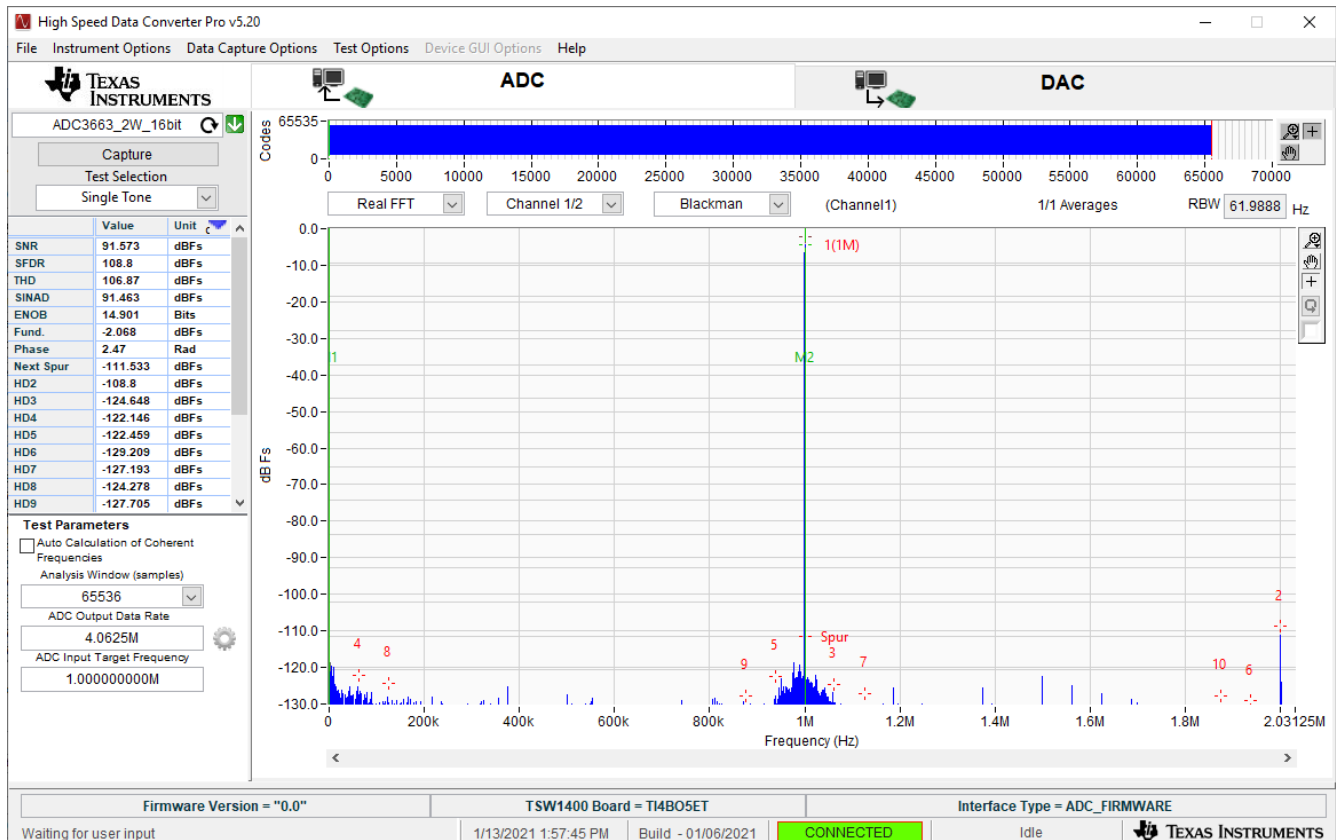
High Speed Data Converter Pro v5.20

File Instrument Options Data Capture Options Test Options Device GUI Options Help

Texas Instruments

ADC

DAC

ADC3663_2W_16bit

Capture

Test Selection

Single Tone

| | Value | Unit |
|---|---|---|
| SNR | 91.573 | dBFs |
| SFDR | 108.8 | dBFs |
| THD | 106.87 | dBFs |
| SINAD | 91.463 | dBFs |
| ENOB | 14.901 | Bits |
| Fund. | -2.068 | dBFs |
| Phase | 2.47 | Rad |
| Next Spur | -111.533 | dBFs |
| HD2 | -108.8 | dBFs |
| HD3 | -124.648 | dBFs |
| HD4 | -122.146 | dBFs |
| HD5 | -122.459 | dBFs |
| HD6 | -129.209 | dBFs |
| HD7 | -127.193 | dBFs |
| HD8 | -124.278 | dBFs |
| HD9 | -127.705 | dBFs |

Test Parameters

Auto Calculation of Coherent Frequencies

Analysis Window (samples)

65536

ADC Output Data Rate

4.0625M

ADC Input Target Frequency

1.000000000M

Codes 65535 0

0 5000 10000 15000 20000 25000 30000 35000 40000 45000 50000 55000 60000 65000 70000

Real FFT Channel 1/2 Blackman (Channel1) 1/1 Averages RBW 61.9888 Hz

0.0 -10.0 -20.0 -30.0 -40.0 -50.0 -60.0 -70.0 -80.0 -90.0 -100.0 -110.0 -120.0 -130.0

dB Fs

1(1M)

M1

M2

Spur

2 3 4 5 6 7 8 9 10

0 200k 400k 600k 800k 1M 1.2M 1.4M 1.6M 1.8M 2.03125M

Frequency (Hz)

Firmware Version = "0.0"

TSW1400 Board = TI4BO5ET

Interface Type = ADC_FIRMWARE

Waiting for user input

1/13/2021 1:57:45 PM

Build - 01/06/2021

CONNECTED

Idle

Texas Instruments